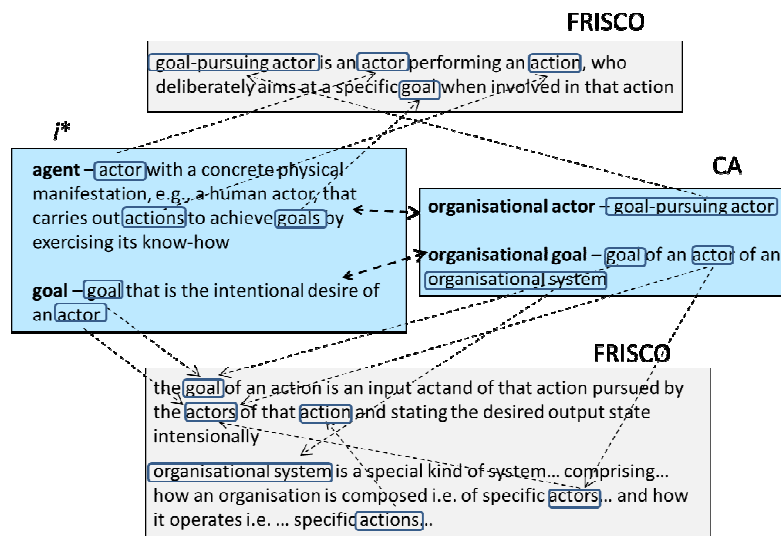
FRISCO

goal-pursuing actor is an actor performing an action, who deliberately aims at a specific goal when involved in that action

i*

agent – actor with a concrete physical manifestation, e.g., a human actor, that carries out actions to achieve goals by exercising its know-how

goal – goal that is the intentional desire of an actor

CA

organisational actor – goal-pursuing actor

organisational goal – goal of an actor of an organisational system

FRISCO

the goal of an action is an input actand of that action pursued by the actors of that action and stating the desired output state intensionally

organisational system is a special kind of system... comprising... how an organisation is composed i.e. of specific actors.. and how it operates i.e. ... specific actions..